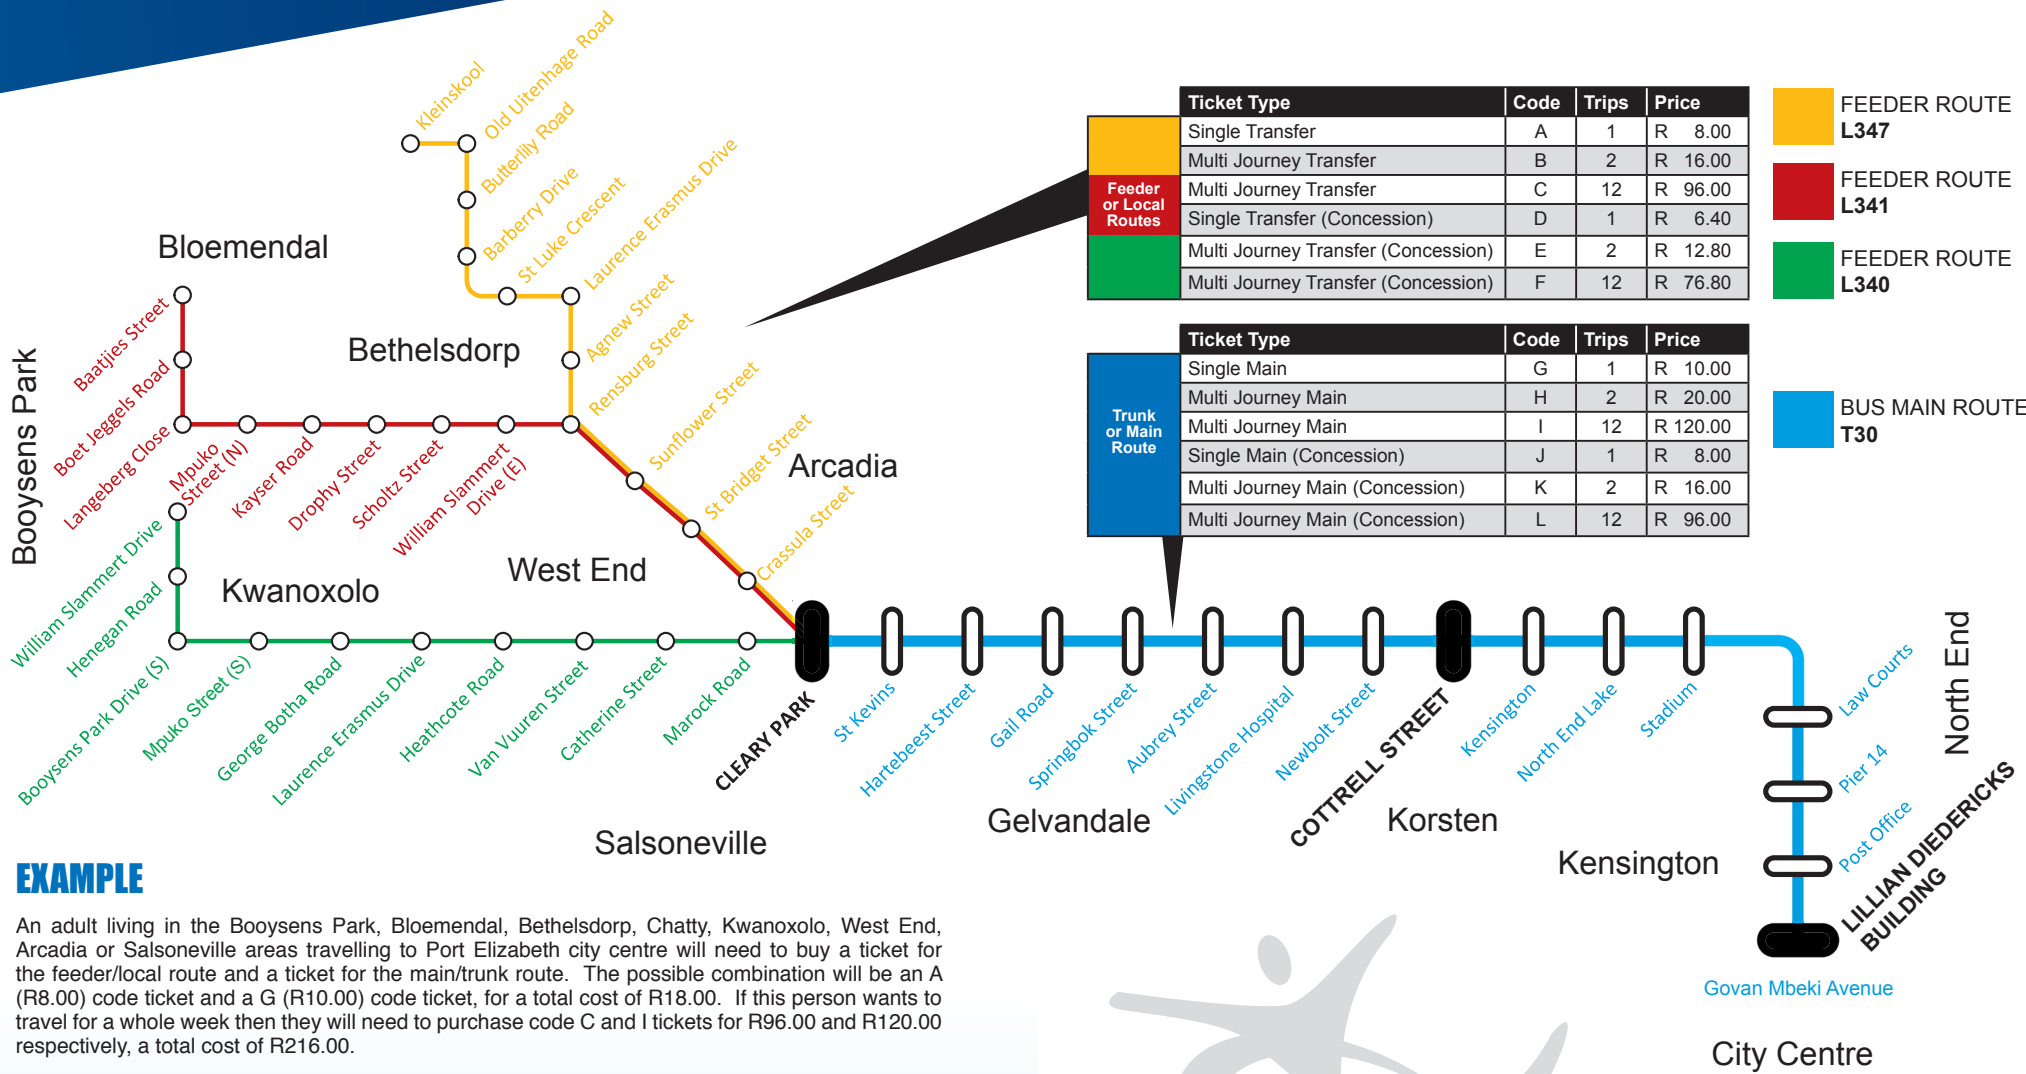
Kleinskool
Old Uitenhage Road
Butterfly Road
Barberry Drive
St Luke Crescent
Laurence Erasmus Drive
Agnew Street
Rensburg Street
Sunflower Street
St Bridget Street
Crassula Street

Bloemendal
Bethelsdorp
Arcadia
Boysens Park
Baatjies Street
Boet Jeggels Road
Langeberg Close
Mpuko Street (N)
Kayser Road
Drophy Street
Scholtz Street
William Slammert Drive (E)
William Slammert Drive
Henegan Road
Kwanoxolo
West End
Booysens Park Drive (S)
Mpuko Street (S)
George Botha Road
Laurence Erasmus Drive
Heathcote Road
Van Vuuren Street
Catherine Street
Marock Road
CLEARY PARK
St Kevins
Hartebeest Street
Gail Road
Springbok Street
Aubrey Street
Livingstone Hospital
Newbolt Street
COTTRELL STREET
Kensington
North End Lake
Stadium
Law Courts
Pier 14
Post Office
LILLIAN DIEDERICKS BUILDING
North End
Gelvandale
Korsten
Kensington
Salsoneville
Govan Mbeki Avenue
City Centre

Feeder or Local Routes

| Ticket Type | Code | Trips | Price |
|---|---|---|---|
| Single Transfer | A | 1 | R 8.00 |
| Multi Journey Transfer | B | 2 | R 16.00 |
| Multi Journey Transfer | C | 12 | R 96.00 |
| Single Transfer (Concession) | D | 1 | R 6.40 |
| Multi Journey Transfer (Concession) | E | 2 | R 12.80 |
| Multi Journey Transfer (Concession) | F | 12 | R 76.80 |

Trunk or Main Route

| Ticket Type | Code | Trips | Price |
|---|---|---|---|
| Single Main | G | 1 | R 10.00 |
| Multi Journey Main | H | 2 | R 20.00 |
| Multi Journey Main | I | 12 | R 120.00 |
| Single Main (Concession) | J | 1 | R 8.00 |
| Multi Journey Main (Concession) | K | 2 | R 16.00 |
| Multi Journey Main (Concession) | L | 12 | R 96.00 |

FEEDER ROUTE L347
FEEDER ROUTE L341
FEEDER ROUTE L340
BUS MAIN ROUTE T30

EXAMPLE

An adult living in the Booysens Park, Bloemendal, Bethelsdorp, Chatty, Kwanoxolo, West End, Arcadia or Salsoneville areas travelling to Port Elizabeth city centre will need to buy a ticket for the feeder/local route and a ticket for the main/trunk route. The possible combination will be an A (R8.00) code ticket and a G (R10.00) code ticket, for a total cost of R18.00. If this person wants to travel for a whole week then they will need to purchase code C and I tickets for R96.00 and R120.00 respectively, a total cost of R216.00.